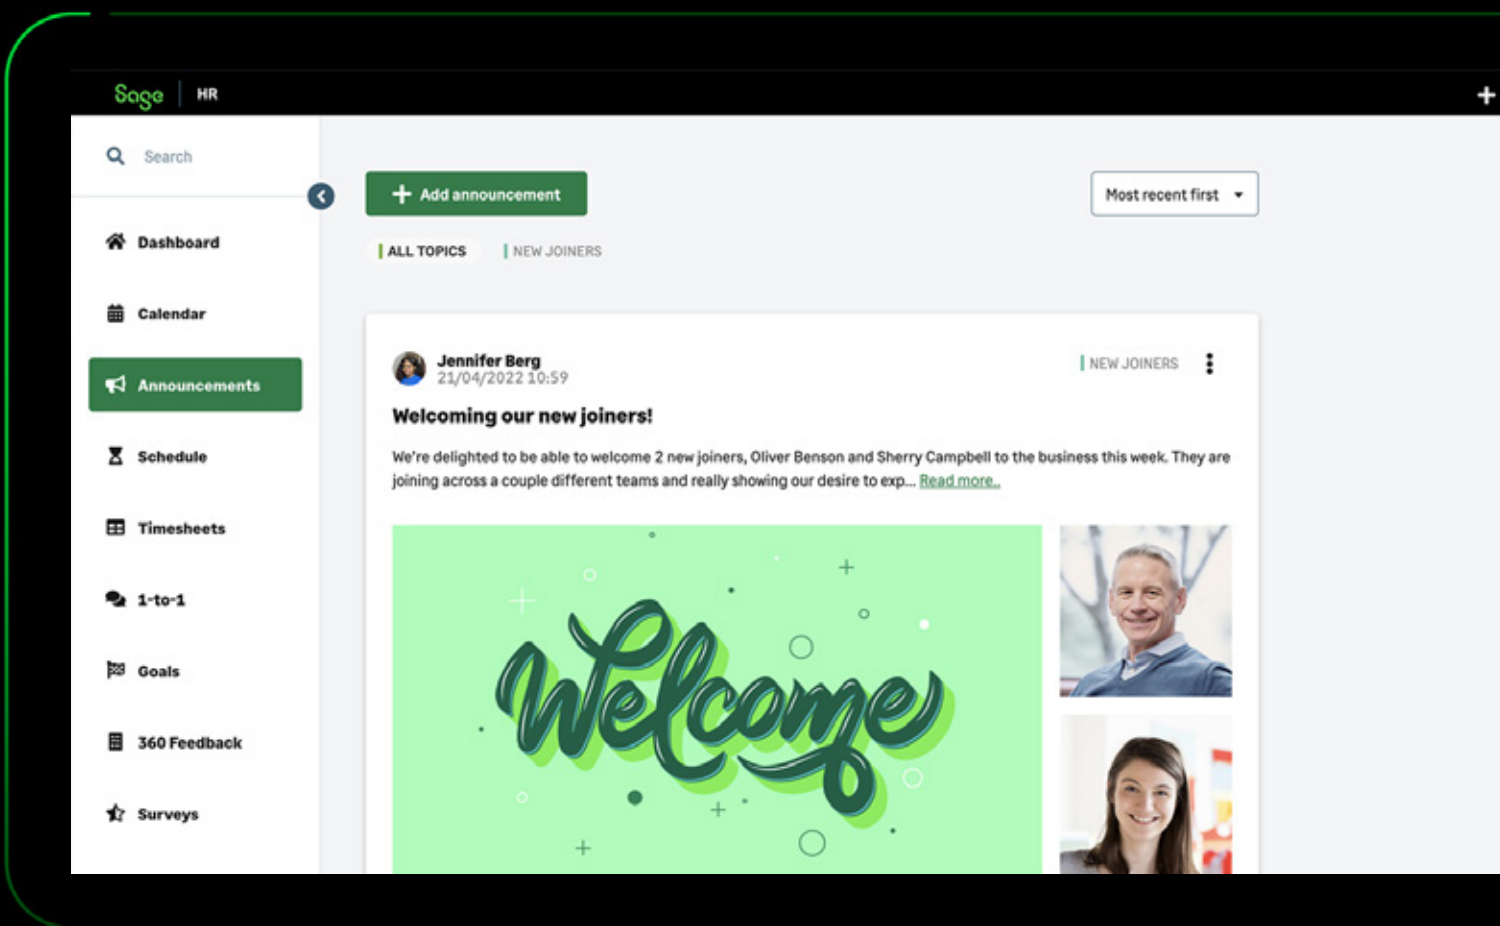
Sage | HR

Search

Dashboard

Calendar

Announcements

Schedule

Timesheets

1-to-1

Goals

360 Feedback

Surveys

+ Add announcement

Most recent first

ALL TOPICS

NEW JOINERS

Jennifer Berg
21/04/2022 10:59

NEW JOINERS

Welcoming our new joiners!

We're delighted to be able to welcome 2 new joiners, Oliver Benson and Sherry Campbell to the business this week. They are joining across a couple different teams and really showing our desire to exp... Read more..

Welcome